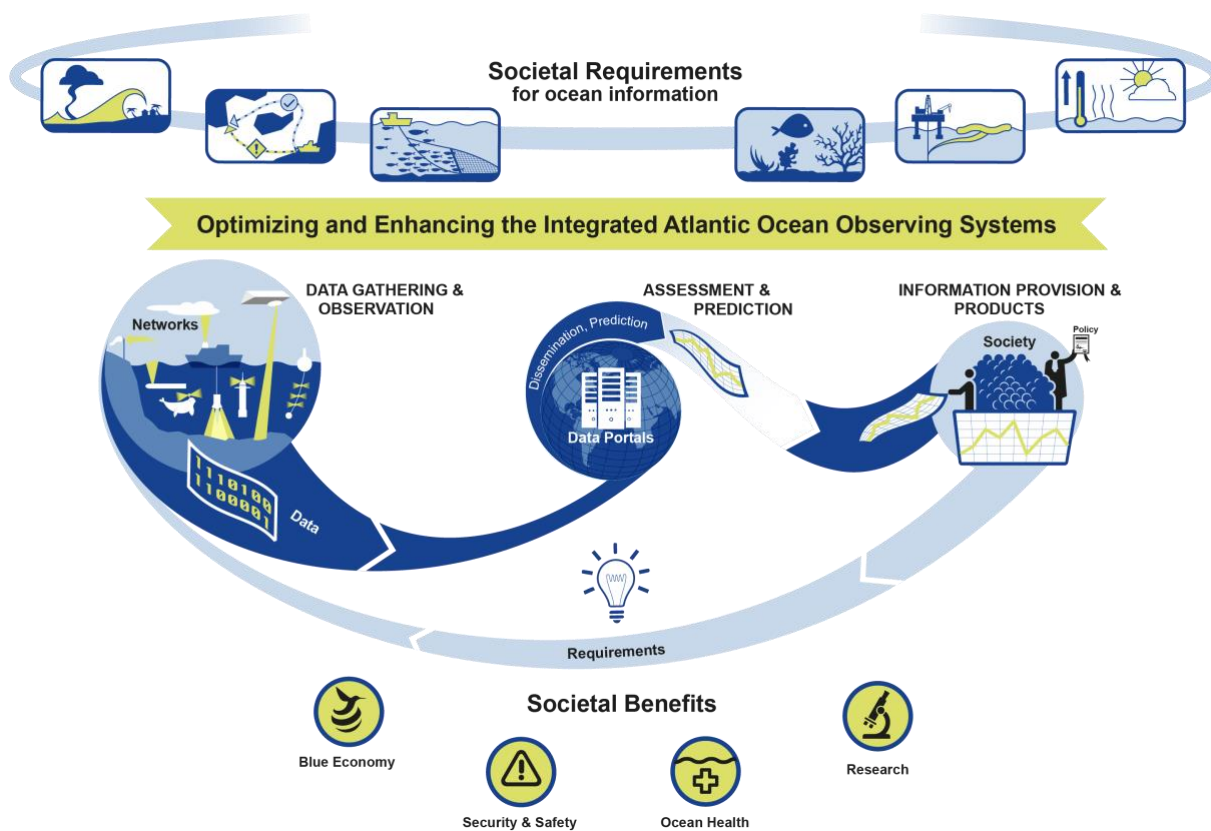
Societal Requirements
for ocean information

Optimizing and Enhancing the Integrated Atlantic Ocean Observing Systems

DATA GATHERING & OBSERVATION

Networks

1110100
1100001

Data

ASSESSMENT & PREDICTION

Dissemination, Prediction

Data Portals

INFORMATION PROVISION & PRODUCTS

Society

Policy

Requirements

Societal Benefits

Blue Economy

Security & Safety

Ocean Health

Research